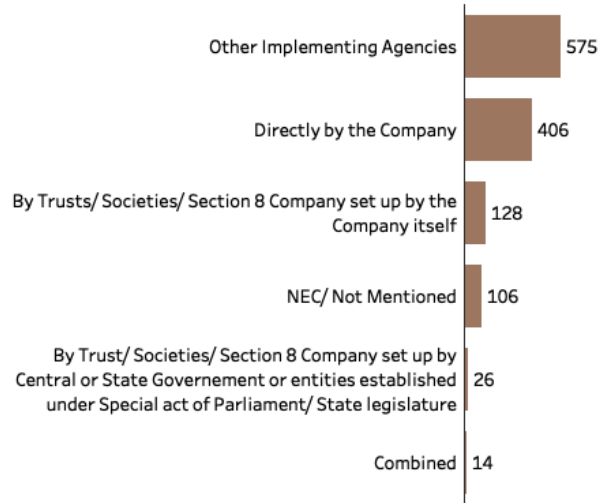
Other Implementing Agencies 575

Directly by the Company 406

By Trusts/ Societies/ Section 8 Company set up by the Company itself 128

NEC/ Not Mentioned 106

By Trust/ Societies/ Section 8 Company set up by Central or State Governement or entities established under Special act of Parliament/ State legislature 26

Combined 14